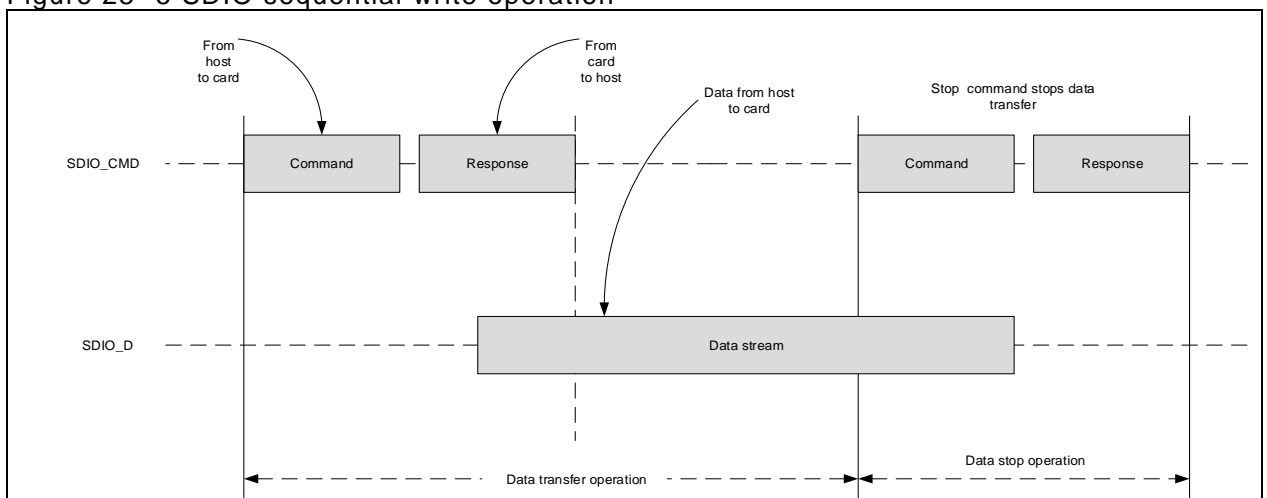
Figure 25-6 SDIO sequential write operation

From host to card

From card to host

Data from host to card

Stop command stops data transfer

SDIO_CMD

Command

Response

Command

Response

SDIO_D

Data stream

Data transfer operation

Data stop operation